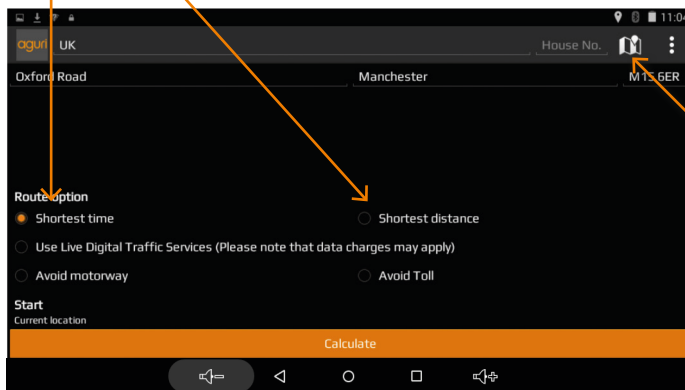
11:04

aguri UK

House No.

Oxford Road

Manchester

M15 6ER

Route option

Shortest time

Shortest distance

Use Live Digital Traffic Services (Please note that data charges may apply)

Avoid motorway

Avoid Toll

Start

Current location

Calculate